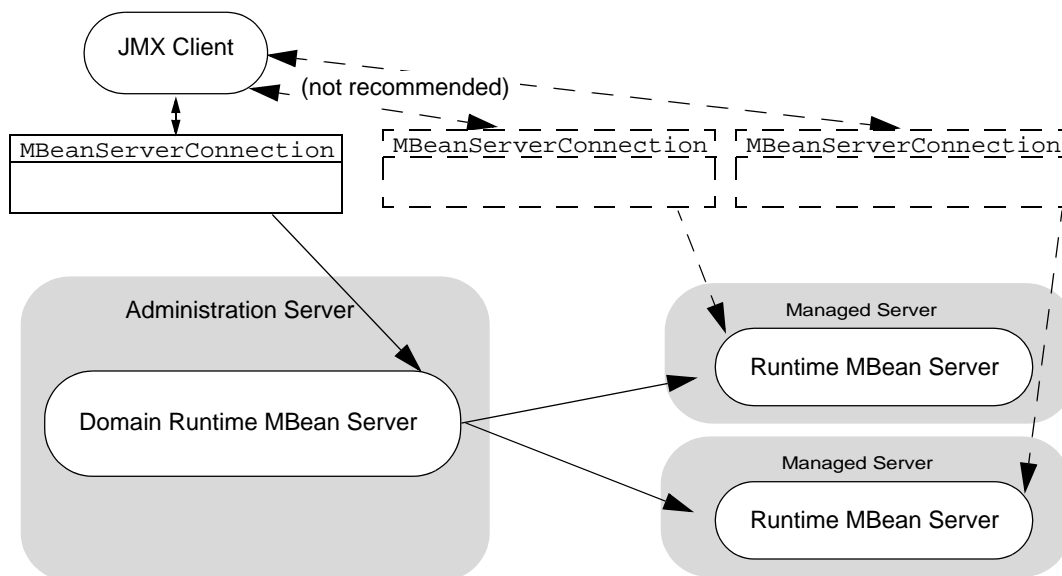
JMX Client

(not recommended)

MBeanServerConnection

MBeanServerConnection

MBeanServerConnection

Administration Server

Domain Runtime MBean Server

Managed Server

Runtime MBean Server

Managed Server

Runtime MBean Server